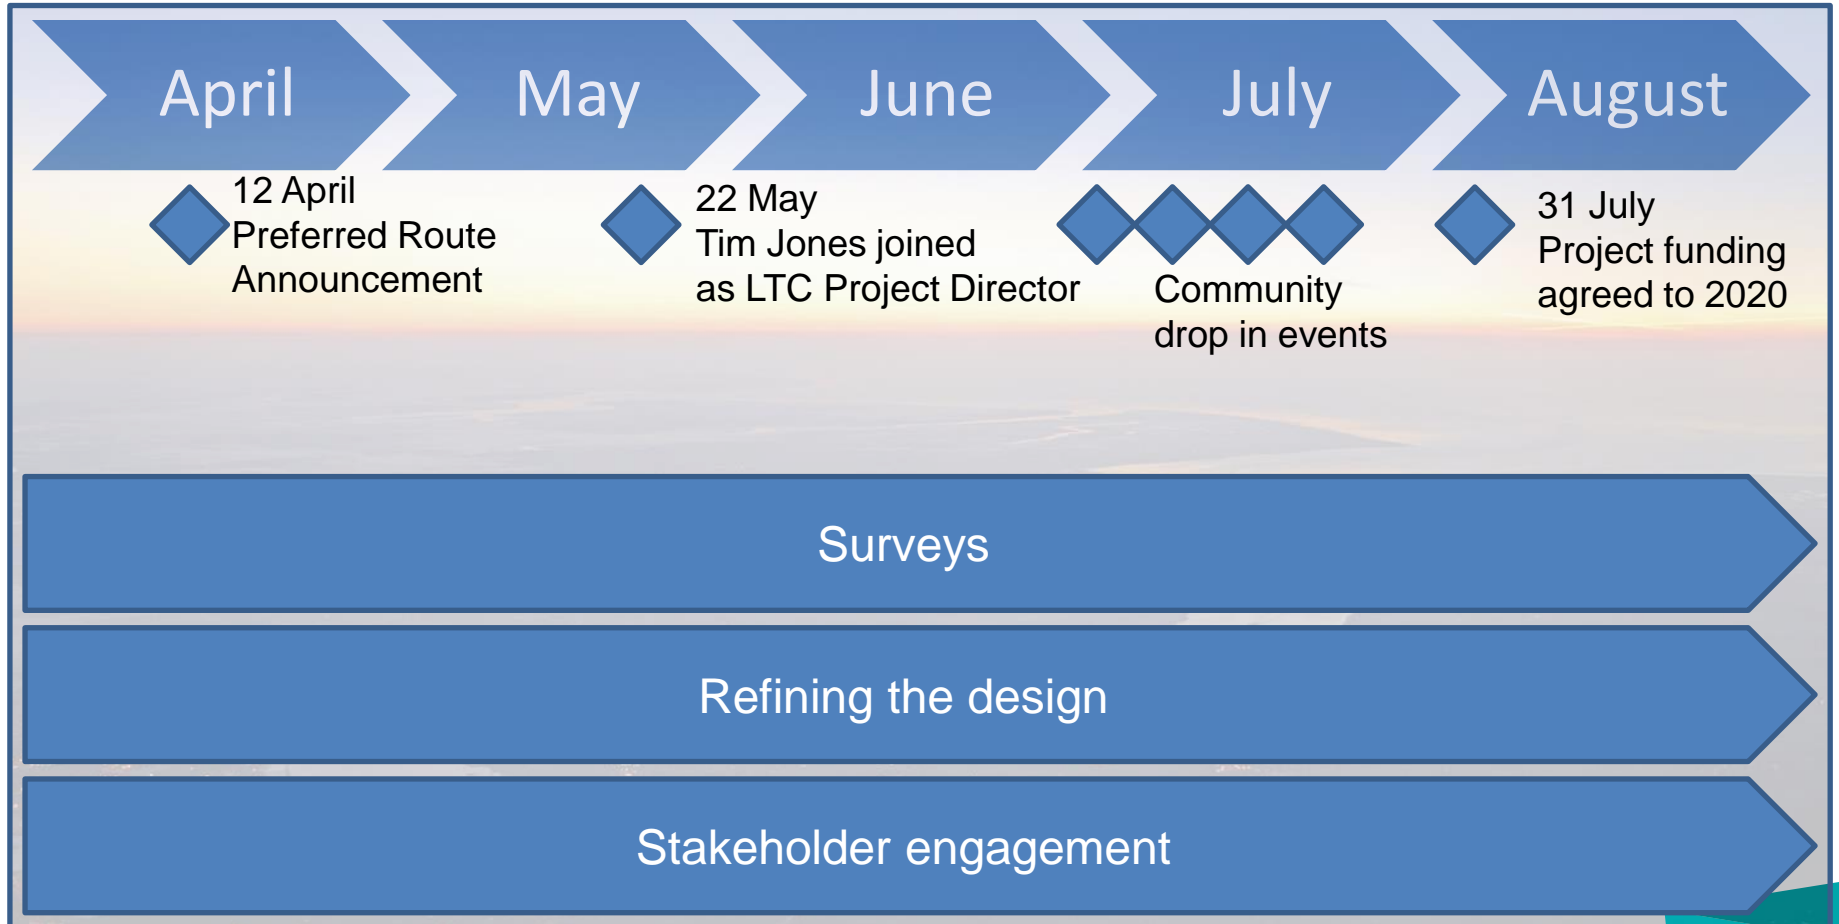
April May June July August

12 April
Preferred Route
Announcement

22 May
Tim Jones joined
as LTC Project Director

Community
drop in events

31 July
Project funding
agreed to 2020

Surveys

Refining the design

Stakeholder engagement